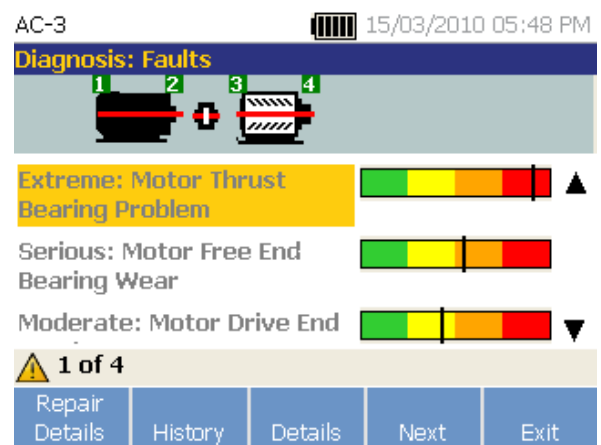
AC-3 15/03/2010 05:48 PM

Diagnosis: Faults

1 2 3 4

Extreme: Motor Thrust Bearing Problem

Serious: Motor Free End Bearing Wear

Moderate: Motor Drive End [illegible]

1 of 4

Repair Details | History | Details | Next | Exit